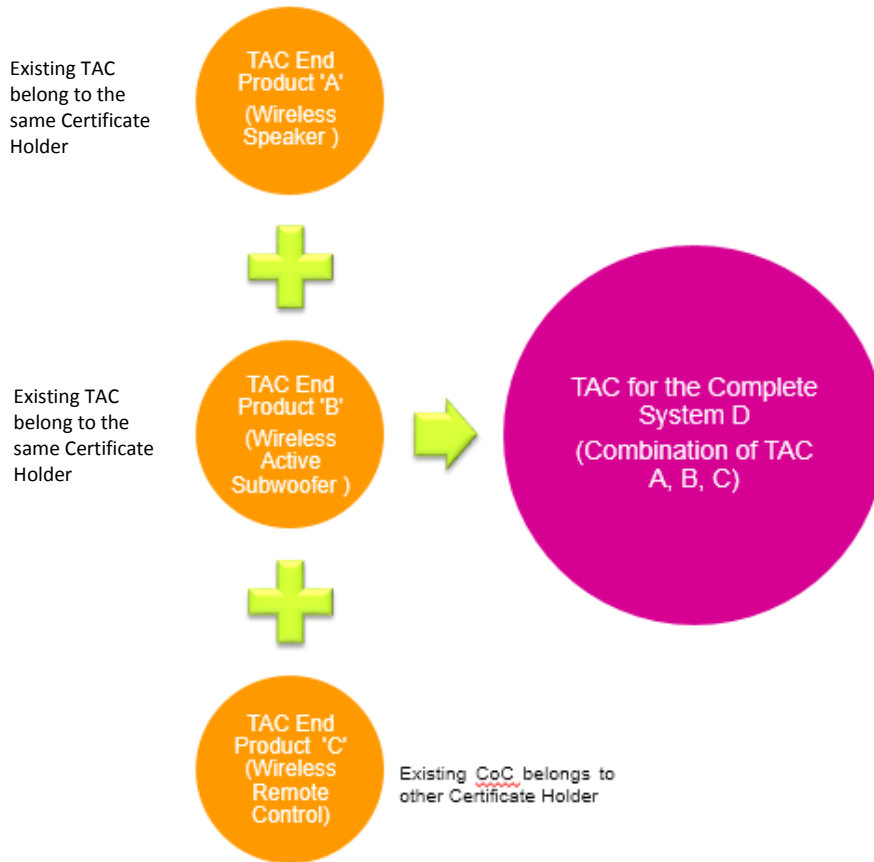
Existing TAC belong to the same Certificate Holder

TAC End Product 'A' (Wireless Speaker )

Existing TAC belong to the same Certificate Holder

TAC End Product 'B' (Wireless Active Subwoofer )

TAC for the Complete System D (Combination of TAC A, B, C)

TAC End Product 'C' (Wireless Remote Control)

Existing CoC belongs to other Certificate Holder